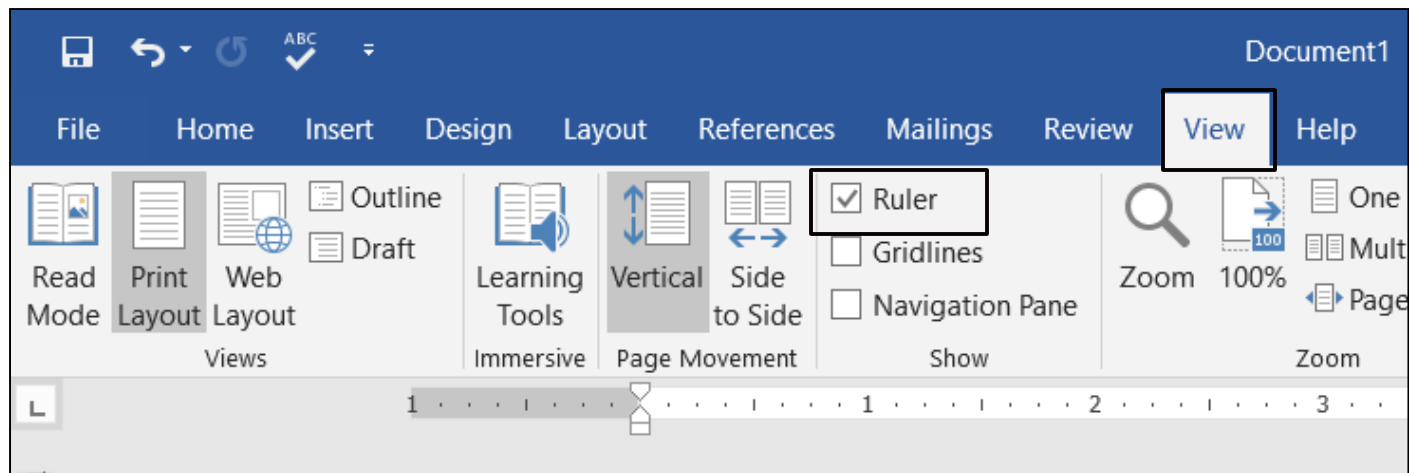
ABC

Document1

File Home Insert Design Layout References Mailings Review View Help

Outline
Draft

Read Mode
Print Layout
Web Layout

Views

Learning Tools

Immersive

Vertical
Side to Side

Page Movement

Ruler
Gridlines
Navigation Pane

Show

Zoom
100
100%
One
Mult
Page

Zoom

1 1 2 3